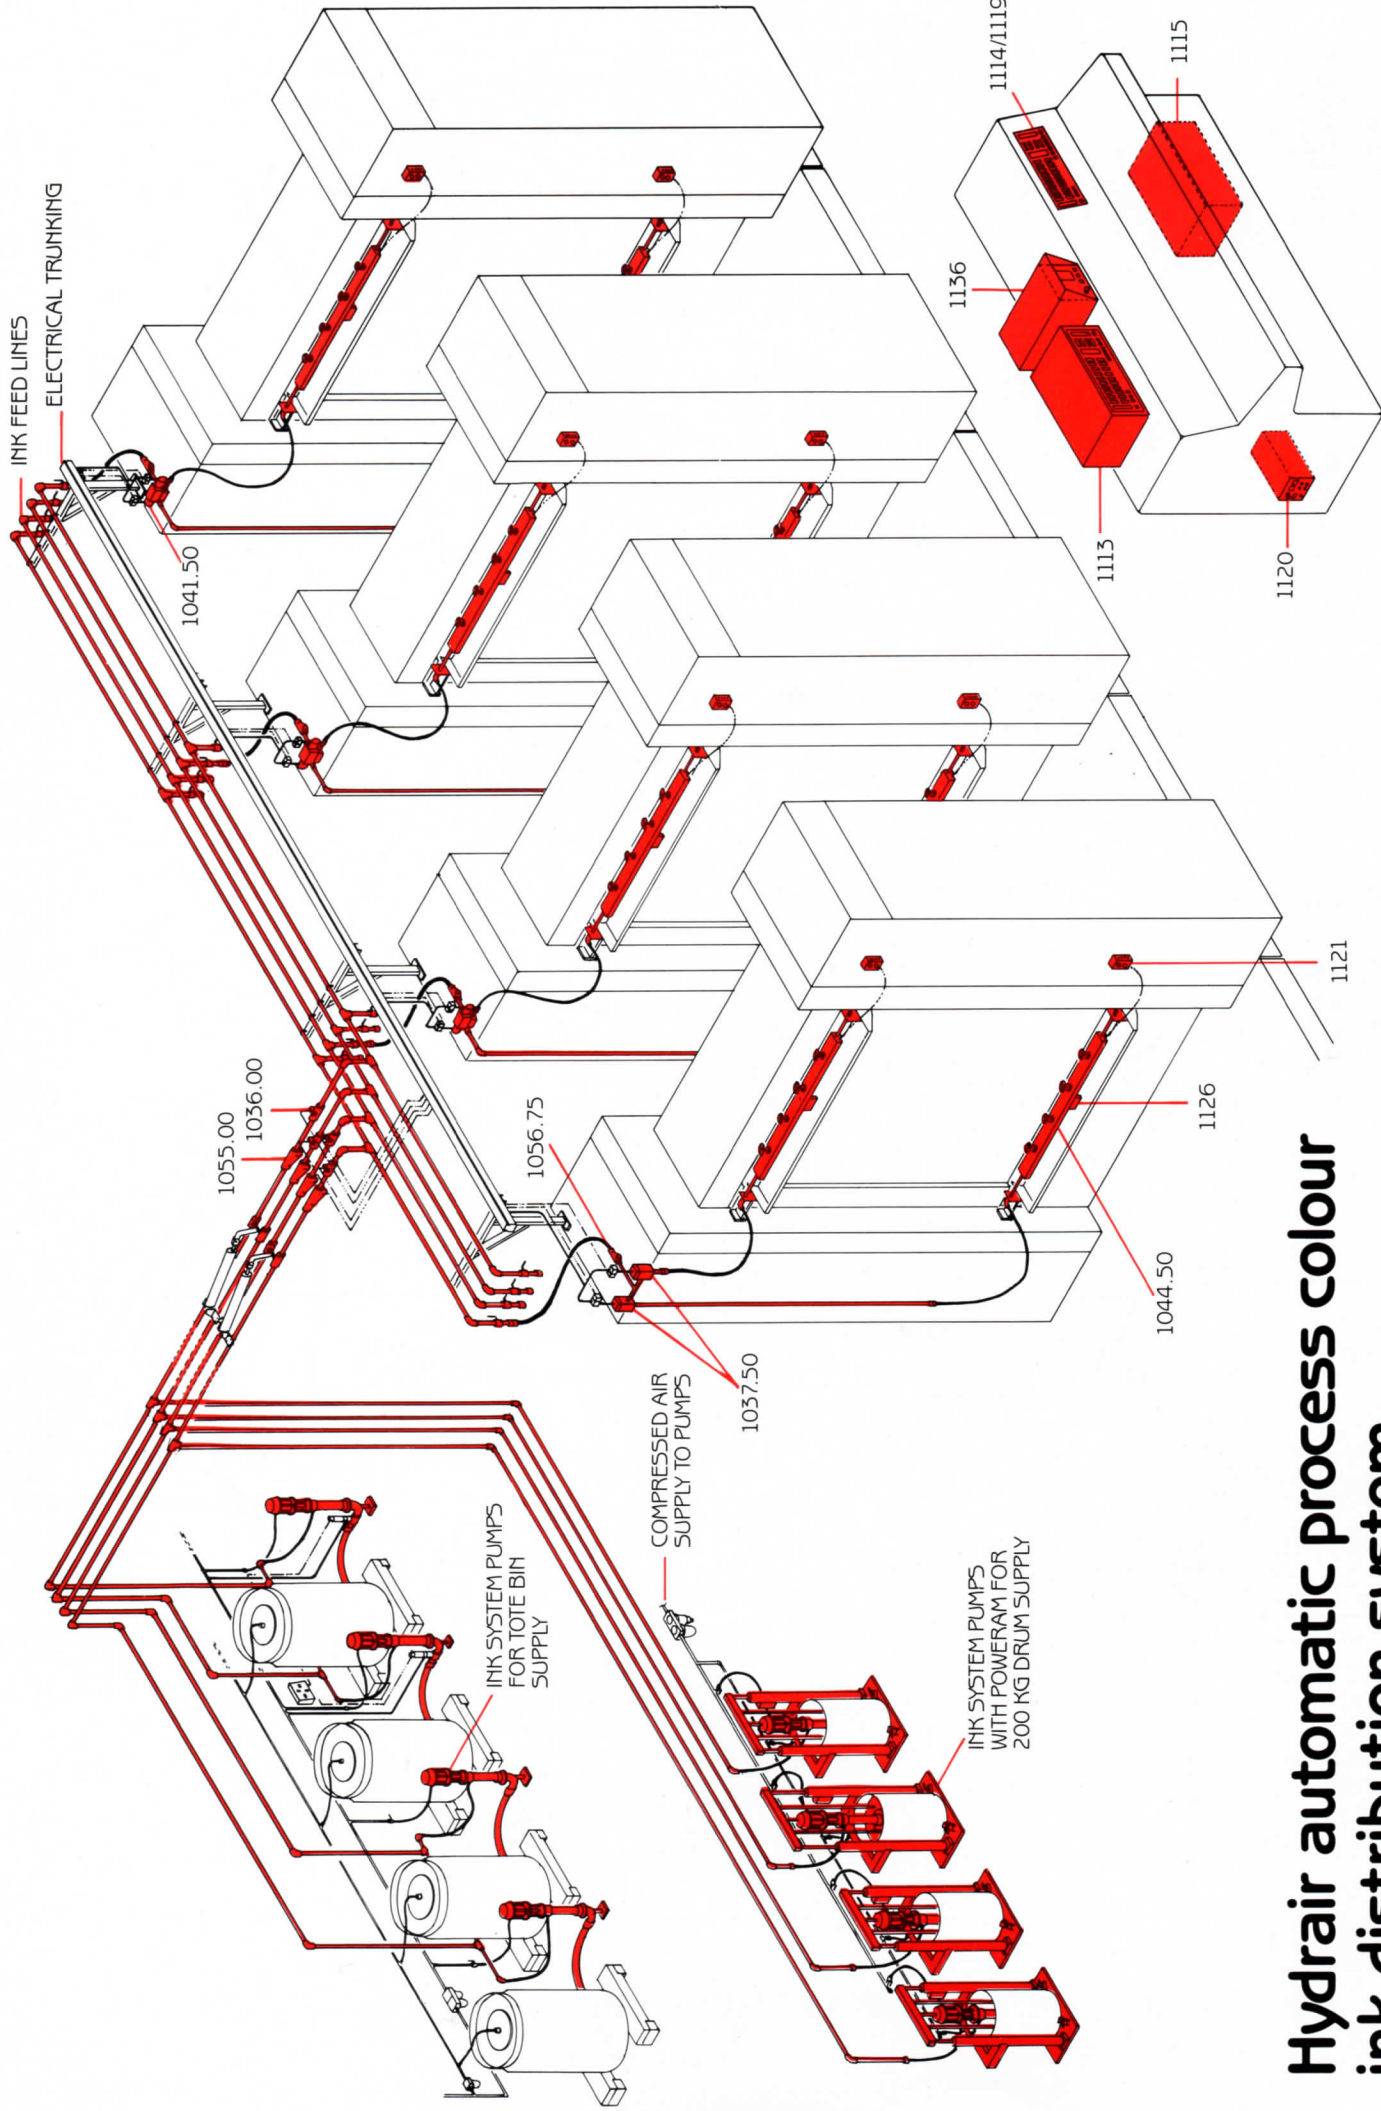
INK FEED LINES
ELECTRICAL TRUNKING

1114/1119
1115
1136
1113
1120
1041.50
1055.00
1036.00
1056.75
1121
1126
1044.50
1037.50

COMPRESSED AIR SUPPLY TO PUMPS

INK SYSTEM PUMPS FOR TOTE BIN SUPPLY

INK SYSTEM PUMPS WITH POWERAM FOR 200 KG DRUM SUPPLY

Hydrair automatic process colour ink distribution system